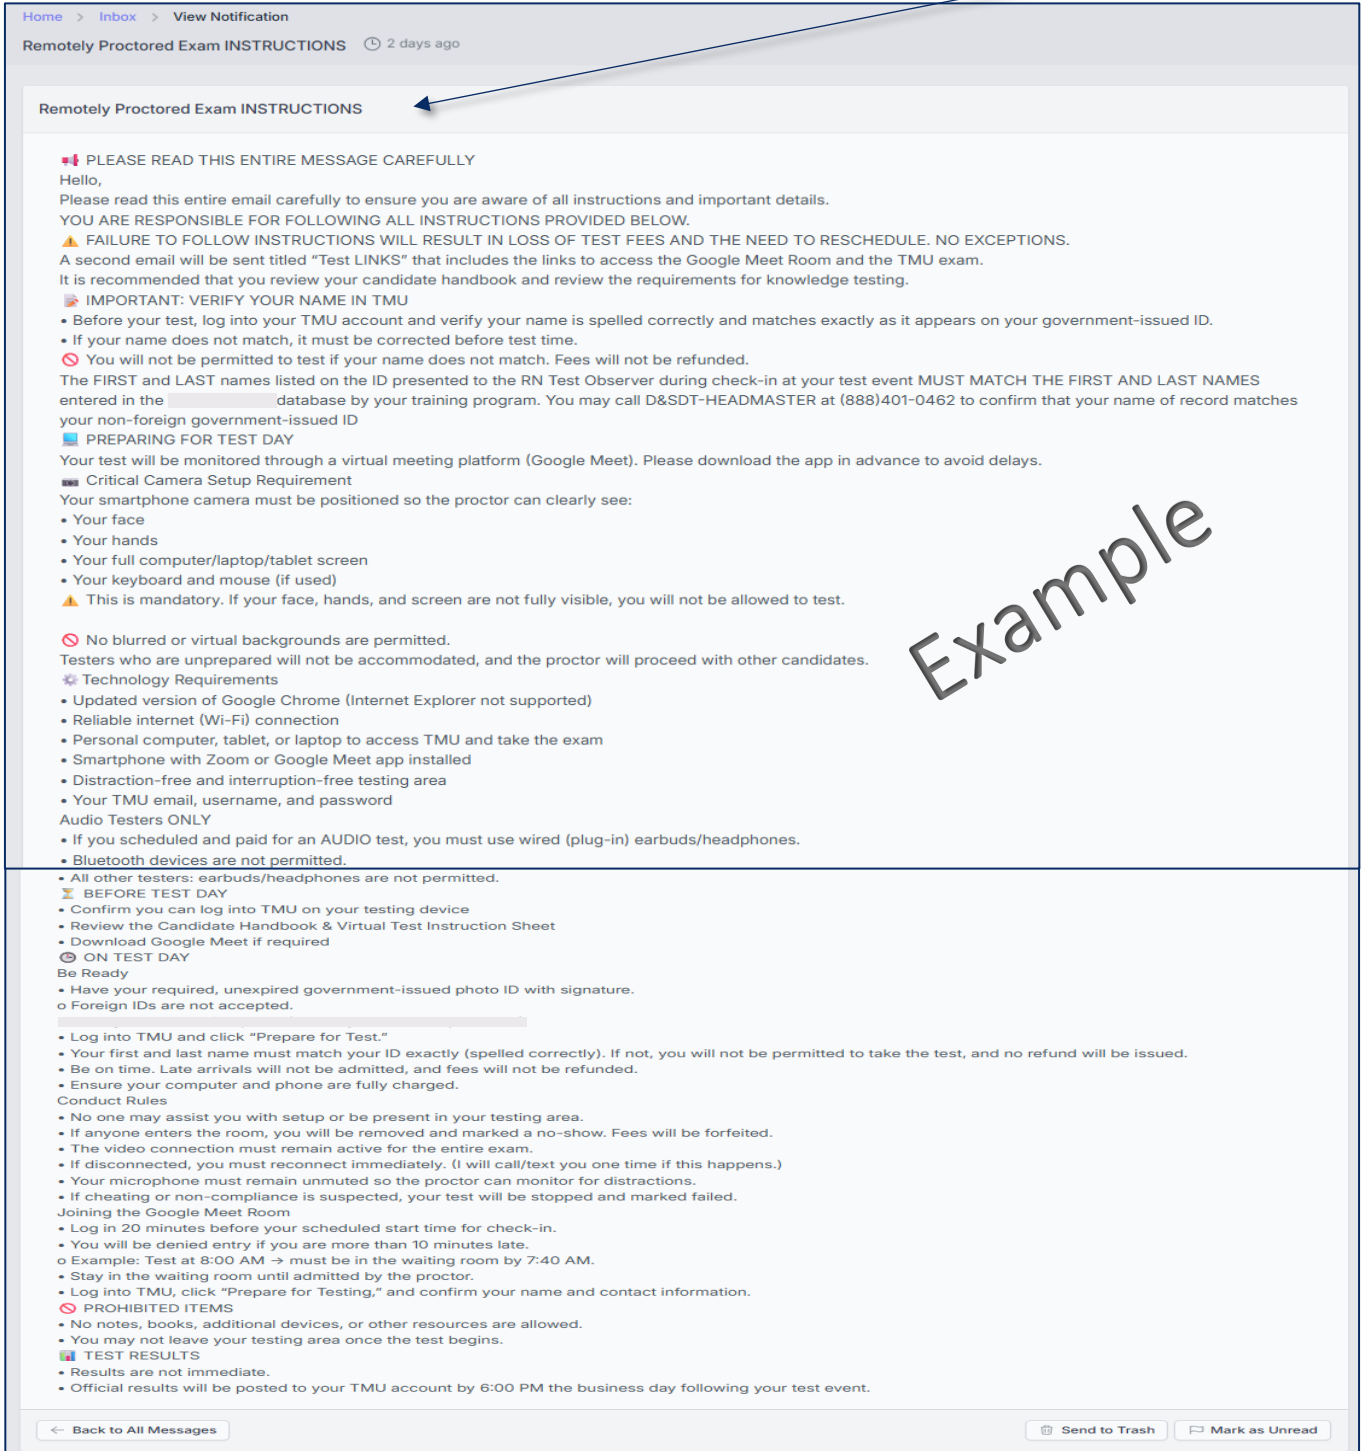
Home > Inbox > View Notification

Remotely Proctored Exam INSTRUCTIONS 2 days ago

Remotely Proctored Exam INSTRUCTIONS

PLEASE READ THIS ENTIRE MESSAGE CAREFULLY
Hello,
Please read this entire email carefully to ensure you are aware of all instructions and important details.
YOU ARE RESPONSIBLE FOR FOLLOWING ALL INSTRUCTIONS PROVIDED BELOW.
FAILURE TO FOLLOW INSTRUCTIONS WILL RESULT IN LOSS OF TEST FEES AND THE NEED TO RESCHEDULE. NO EXCEPTIONS.
A second email will be sent titled "Test LINKS" that includes the links to access the Google Meet Room and the TMU exam.
It is recommended that you review your candidate handbook and review the requirements for knowledge testing.
IMPORTANT: VERIFY YOUR NAME IN TMU
• Before your test, log into your TMU account and verify your name is spelled correctly and matches exactly as it appears on your government-issued ID.
• If your name does not match, it must be corrected before test time.
You will not be permitted to test if your name does not match. Fees will not be refunded.
The FIRST and LAST names listed on the ID presented to the RN Test Observer during check-in at your test event MUST MATCH THE FIRST AND LAST NAMES entered in the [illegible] database by your training program. You may call D&SDT-HEADMASTER at (888)401-0462 to confirm that your name of record matches your non-foreign government-issued ID
PREPARING FOR TEST DAY
Your test will be monitored through a virtual meeting platform (Google Meet). Please download the app in advance to avoid delays.
Critical Camera Setup Requirement
Your smartphone camera must be positioned so the proctor can clearly see:
• Your face
• Your hands
• Your full computer/laptop/tablet screen
• Your keyboard and mouse (if used)
This is mandatory. If your face, hands, and screen are not fully visible, you will not be allowed to test.

No blurred or virtual backgrounds are permitted.
Testers who are unprepared will not be accommodated, and the proctor will proceed with other candidates.
Technology Requirements
• Updated version of Google Chrome (Internet Explorer not supported)
• Reliable internet (Wi-Fi) connection
• Personal computer, tablet, or laptop to access TMU and take the exam
• Smartphone with Zoom or Google Meet app installed
• Distraction-free and interruption-free testing area
• Your TMU email, username, and password
Audio Testers ONLY
• If you scheduled and paid for an AUDIO test, you must use wired (plug-in) earbuds/headphones.
• Bluetooth devices are not permitted.

Example

• All other testers: earbuds/headphones are not permitted.
BEFORE TEST DAY
• Confirm you can log into TMU on your testing device
• Review the Candidate Handbook & Virtual Test Instruction Sheet
• Download Google Meet if required
ON TEST DAY
Be Ready
• Have your required, unexpired government-issued photo ID with signature.
o Foreign IDs are not accepted.
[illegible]
• Log into TMU and click "Prepare for Test."
• Your first and last name must match your ID exactly (spelled correctly). If not, you will not be permitted to take the test, and no refund will be issued.
• Be on time. Late arrivals will not be admitted, and fees will not be refunded.
• Ensure your computer and phone are fully charged.
Conduct Rules
• No one may assist you with setup or be present in your testing area.
• If anyone enters the room, you will be removed and marked a no-show. Fees will be forfeited.
• The video connection must remain active for the entire exam.
• If disconnected, you must reconnect immediately. (I will call/text you one time if this happens.)
• Your microphone must remain unmuted so the proctor can monitor for distractions.
• If cheating or non-compliance is suspected, your test will be stopped and marked failed.
Joining the Google Meet Room
• Log in 20 minutes before your scheduled start time for check-in.
• You will be denied entry if you are more than 10 minutes late.
o Example: Test at 8:00 AM → must be in the waiting room by 7:40 AM.
• Stay in the waiting room until admitted by the proctor.
• Log into TMU, click "Prepare for Testing," and confirm your name and contact information.
PROHIBITED ITEMS
• No notes, books, additional devices, or other resources are allowed.
• You may not leave your testing area once the test begins.
TEST RESULTS
• Results are not immediate.
• Official results will be posted to your TMU account by 6:00 PM the business day following your test event.

Back to All Messages Send to Trash Mark as Unread